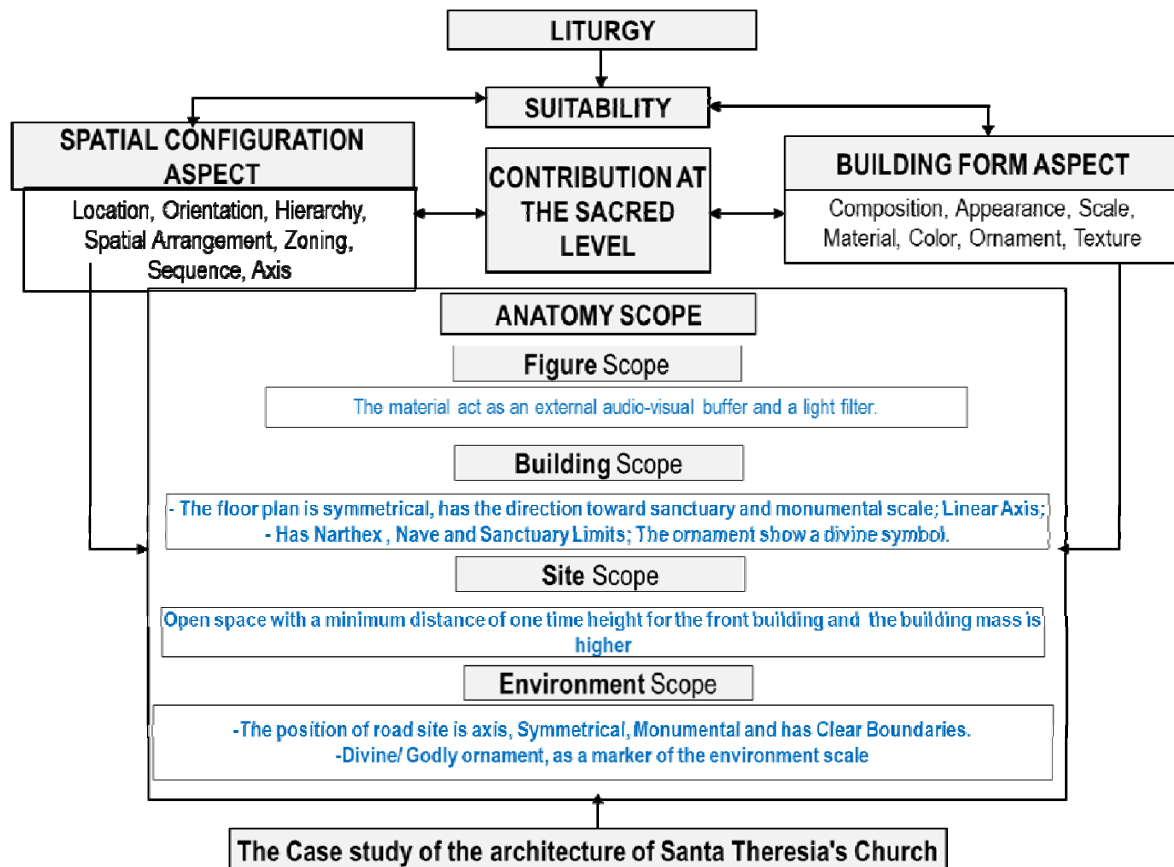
LITURGY

SUITABILITY

SPATIAL CONFIGURATION ASPECT

Location, Orientation, Hierarchy, Spatial Arrangement, Zoning, Sequence, Axis

CONTRIBUTION AT THE SACRED LEVEL

BUILDING FORM ASPECT

Composition, Appearance, Scale, Material, Color, Ornament, Texture

ANATOMY SCOPE

Figure Scope

The material act as an external audio-visual buffer and a light filter.

Building Scope

- The floor plan is symmetrical, has the direction toward sanctuary and monumental scale; Linear Axis;
- Has Narthex , Nave and Sanctuary Limits; The ornament show a divine symbol.

Site Scope

Open space with a minimum distance of one time height for the front building and the building mass is higher

Environment Scope

-The position of road site is axis, Symmetrical, Monumental and has Clear Boundaries.
-Divine/ Godly ornament, as a marker of the environment scale

The Case study of the architecture of Santa Theresia's Church